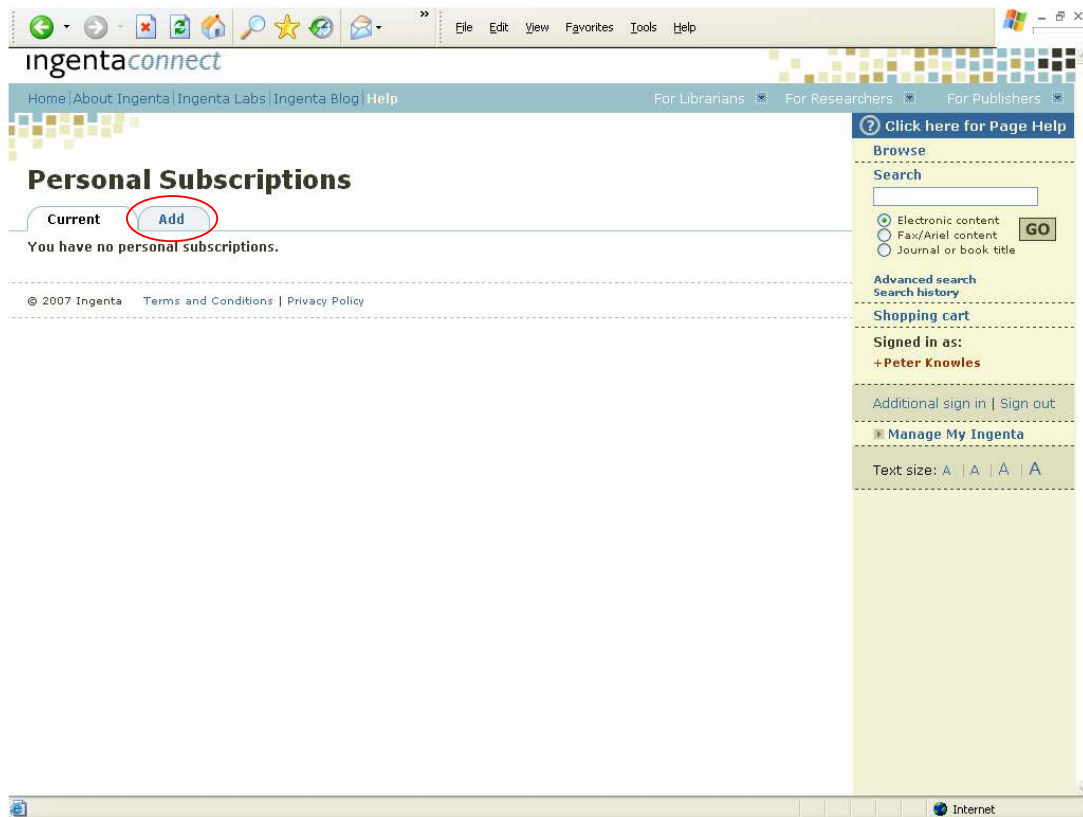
File Edit View Favorites Tools Help

ingentaconnect

Home | About Ingenta | Ingenta Labs | Ingenta Blog | Help

For Librarians For Researchers For Publishers

Personal Subscriptions

Current Add

You have no personal subscriptions.

© 2007 Ingenta Terms and Conditions | Privacy Policy

Click here for Page Help

Browse

Search

Electronic content
Fax/Ariel content
Journal or book title

GO

Advanced search
Search history

Shopping cart

Signed in as:
+Peter Knowles

Additional sign in | Sign out

Manage My Ingenta

Text size: A | A | A | A

Internet